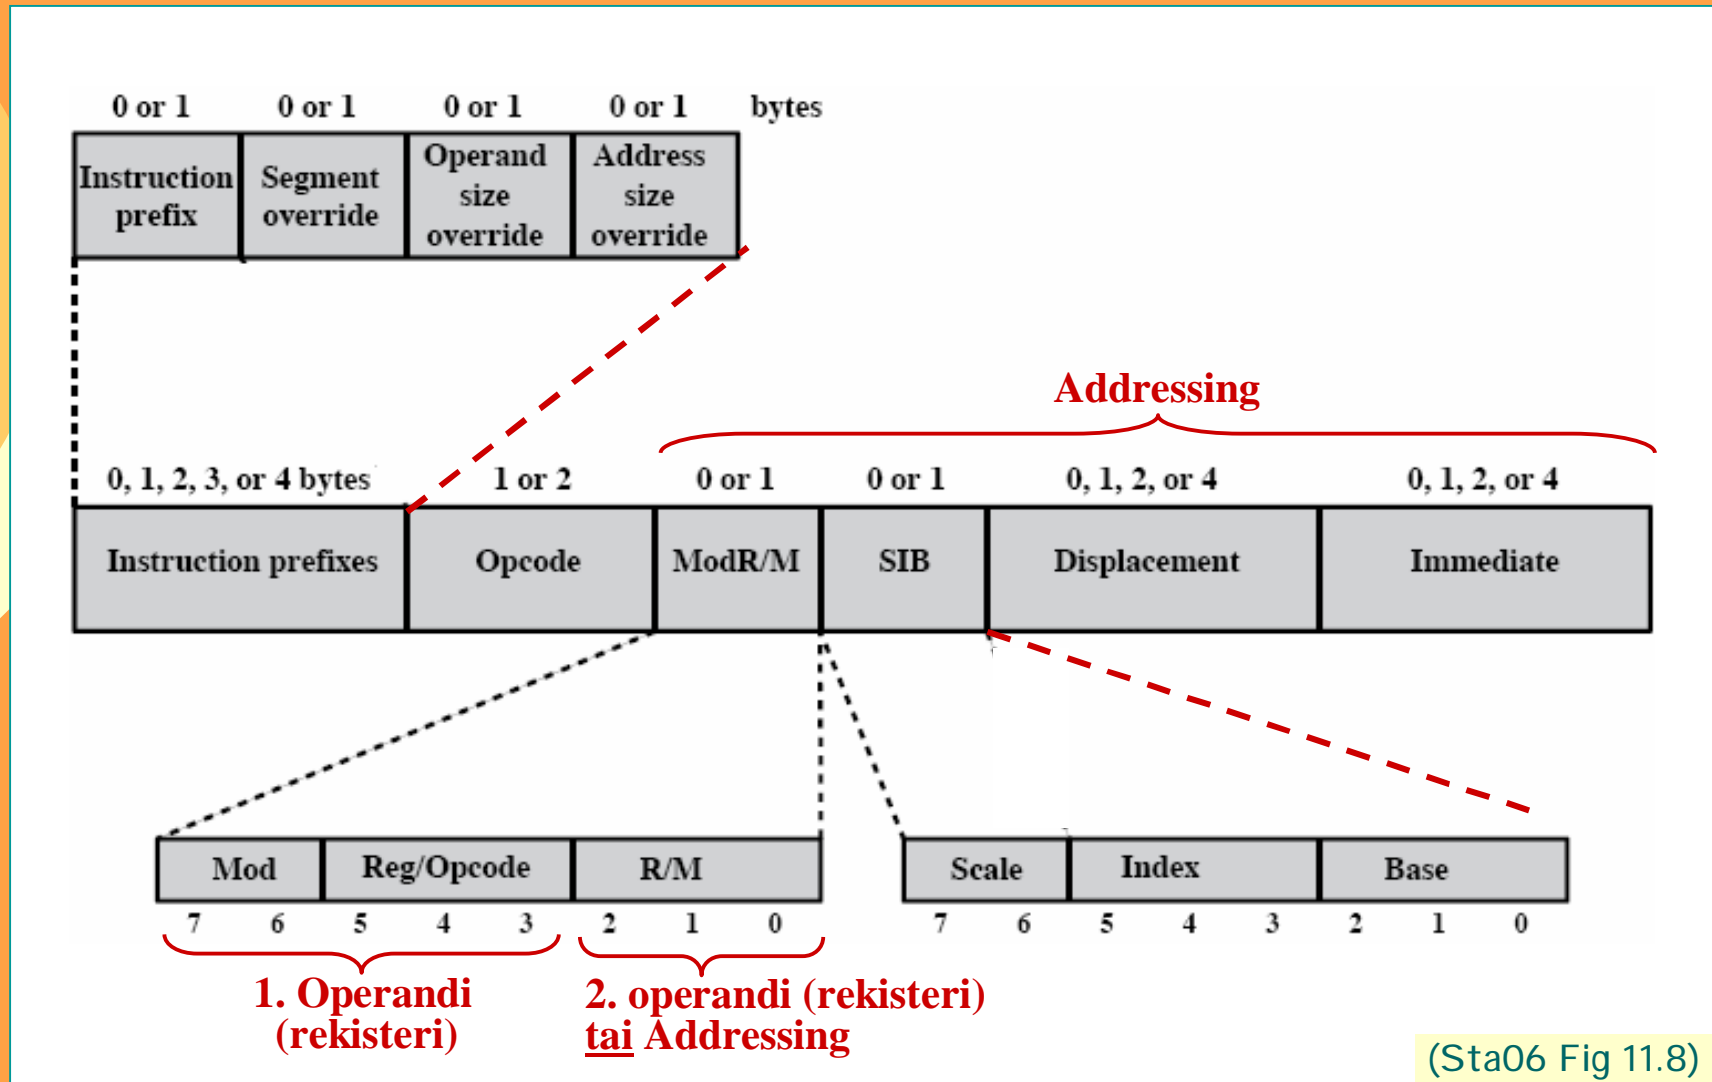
0 or 1 0 or 1 0 or 1 0 or 1 bytes

| Instruction prefix | Segment override | Operand size override | Address size override |
|---|---|---|---|

Addressing

0, 1, 2, 3, or 4 bytes 1 or 2 0 or 1 0 or 1 0, 1, 2, or 4 0, 1, 2, or 4

| Instruction prefixes | Opcode | ModR/M | SIB | Displacement | Immediate |
|---|---|---|---|---|---|

| Mod | Reg/Opcode | R/M |
|---|---|---|

7 6 5 4 3 2 1 0

| Scale | Index | Base |
|---|---|---|

7 6 5 4 3 2 1 0

1. Operandi (rekisteri)

2. operandi (rekisteri) tai Addressing

(Sta06 Fig 11.8)